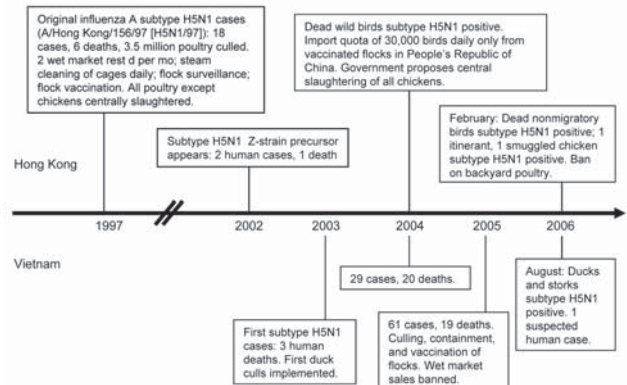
Original influenza A subtype H5N1 cases (A/Hong Kong/156/97 [H5N1/97]): 18 cases, 6 deaths, 3.5 million poultry culled. 2 wet market rest d per mo; steam cleaning of cages daily; flock surveillance; flock vaccination. All poultry except chickens centrally slaughtered.

Subtype H5N1 Z-strain precursor appears: 2 human cases, 1 death

Dead wild birds subtype H5N1 positive. Import quota of 30,000 birds daily only from vaccinated flocks in People's Republic of China. Government proposes central slaughtering of all chickens.

February: Dead nonmigratory birds subtype H5N1 positive; 1 itinerant, 1 smuggled chicken subtype H5N1 positive. Ban on backyard poultry.

Hong Kong

1997

2002

2003

2004

2005

2006

Vietnam

29 cases, 20 deaths.

August: Ducks and storks subtype H5N1 positive. 1 suspected human case.

First subtype H5N1 cases: 3 human deaths. First duck culls implemented.

61 cases, 19 deaths. Culling, containment, and vaccination of flocks. Wet market sales banned.